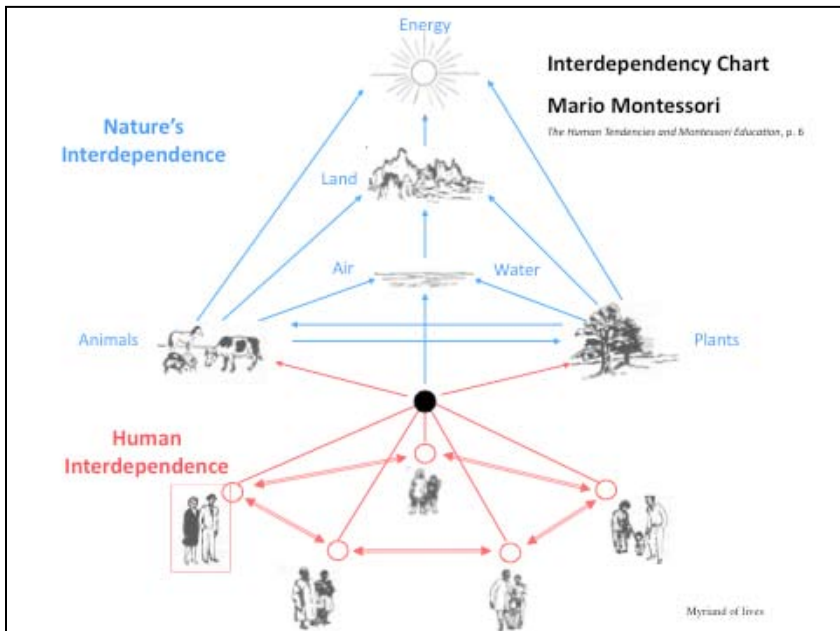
Energy

Interdependency Chart

Mario Montessori

The Human Tendencies and Montessori Education, p. 6

Nature's Interdependence

Land

Air

Water

Animals

Plants

Human Interdependence

Myriad of lives